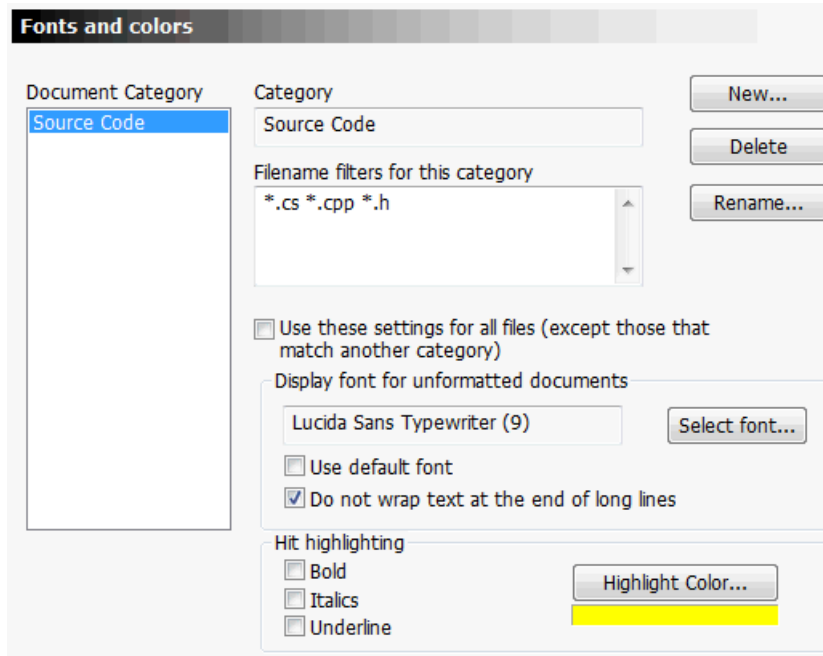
Fonts and colors

Document Category

Source Code

Category

Source Code

Filename filters for this category

*.cs *.cpp *.h

New...

Delete

Rename...

Use these settings for all files (except those that match another category)

Display font for unformatted documents

Lucida Sans Typewriter (9)

Select font...

Use default font

Do not wrap text at the end of long lines

Hit highlighting

Bold

Italics

Underline

Highlight Color...